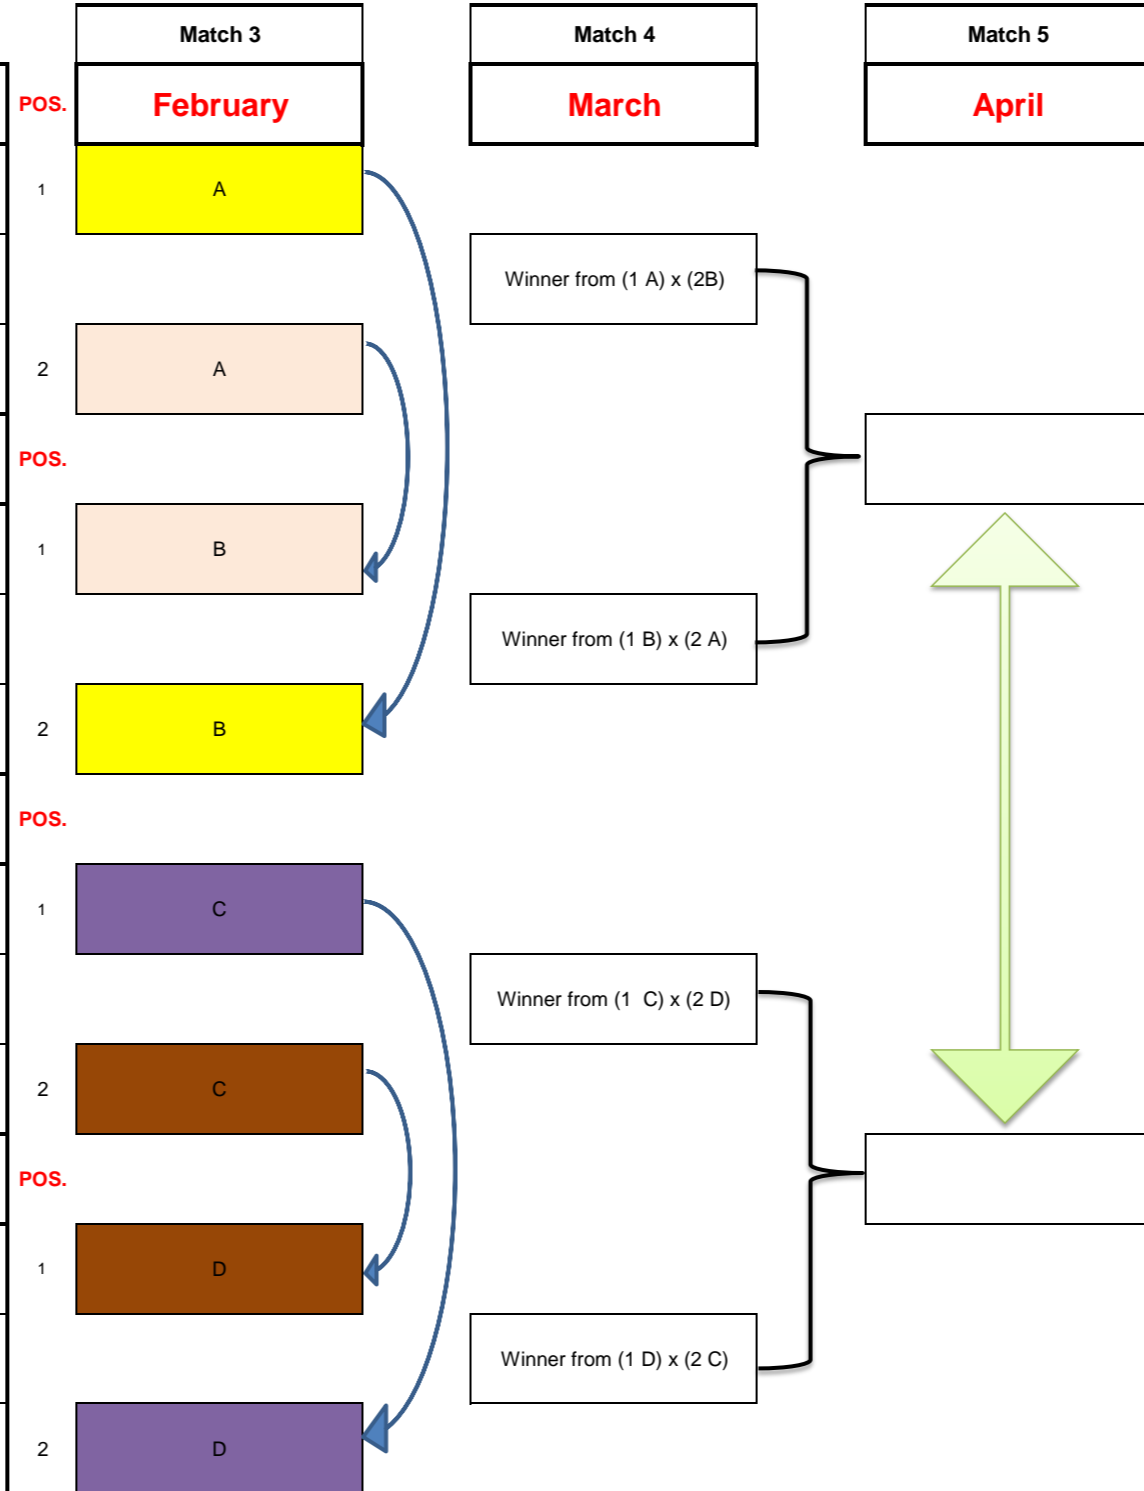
Match 3

Match 4

Match 5

POS.

February

March

April

1 A

Winner from (1 A) x (2B)

2 A

POS.

1 B

Winner from (1 B) x (2 A)

2 B

POS.

1 C

Winner from (1 C) x (2 D)

2 C

POS.

1 D

Winner from (1 D) x (2 C)

2 D